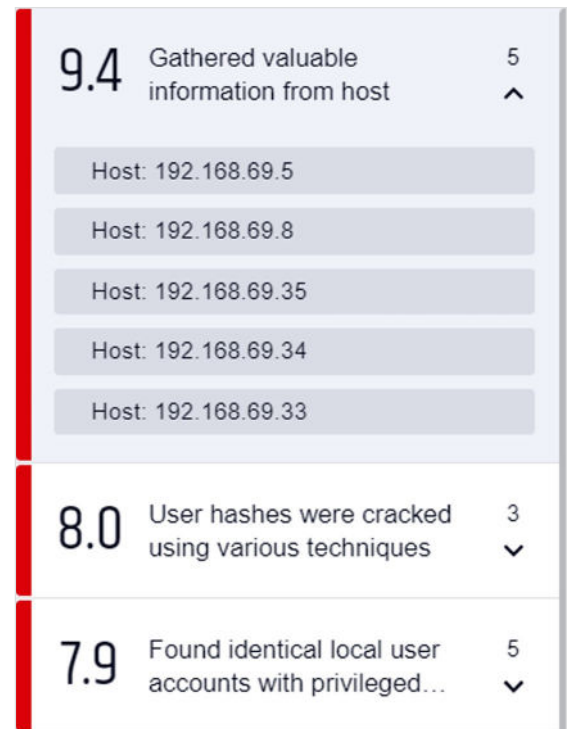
9.4 Gathered valuable information from host 5

Host: 192.168.69.5

Host: 192.168.69.8

Host: 192.168.69.35

Host: 192.168.69.34

Host: 192.168.69.33

8.0 User hashes were cracked using various techniques 3

7.9 Found identical local user accounts with privileged… 5